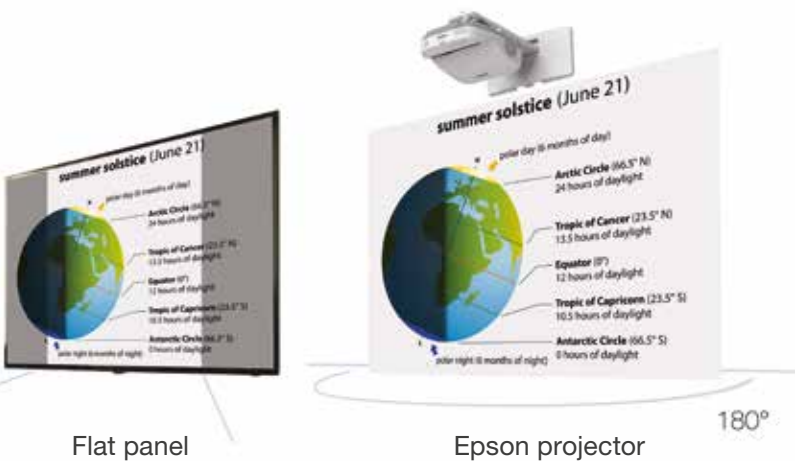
summer solstice (June 21)

polar day (6 months of day)

Arctic Circle (66.5° N)
24 hours of daylight

Tropic of Cancer (23.5° N)
13.5 hours of daylight

Equator (0°)
12 hours of daylight

Tropic of Capricorn (23.5° S)
10.5 hours of daylight

Antarctic Circle (66.5° S)
0 hours of daylight

polar night (6 months of night)

summer solstice (June 21)

polar day (6 months of day)

Arctic Circle (66.5° N)
24 hours of daylight

Tropic of Cancer (23.5° N)
13.5 hours of daylight

Equator (0°)
12 hours of daylight

Tropic of Capricorn (23.5° S)
10.5 hours of daylight

Antarctic Circle (66.5° S)
0 hours of daylight

polar night (6 months of night)

180°

Flat panel

Epson projector